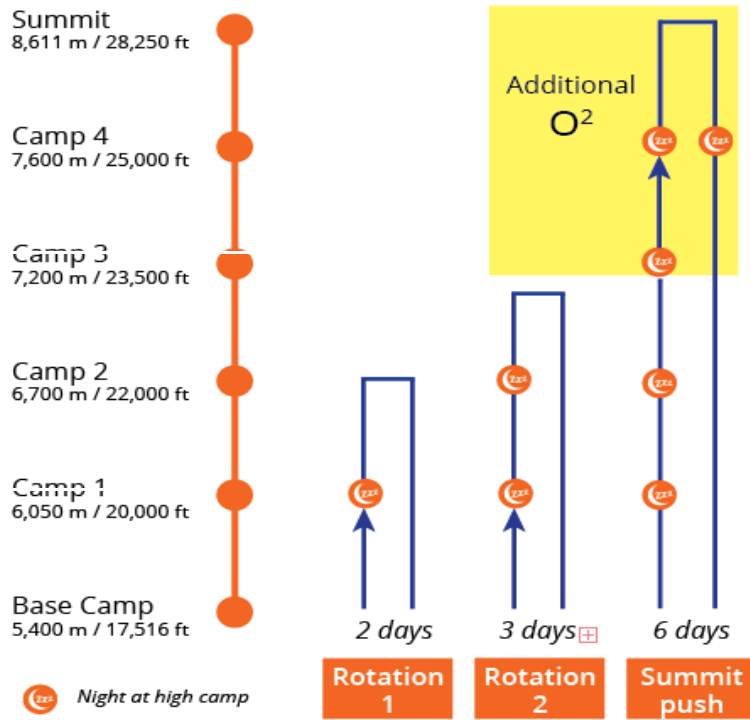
Summit
8,611 m / 28,250 ft

Camp 4
7,600 m / 25,000 ft

Camp 3
7,200 m / 23,500 ft

Camp 2
6,700 m / 22,000 ft

Camp 1
6,050 m / 20,000 ft

Base Camp
5,400 m / 17,516 ft

Additional $O^2$

2 days

3 days

6 days

Rotation 1

Rotation 2

Summit push

Night at high camp